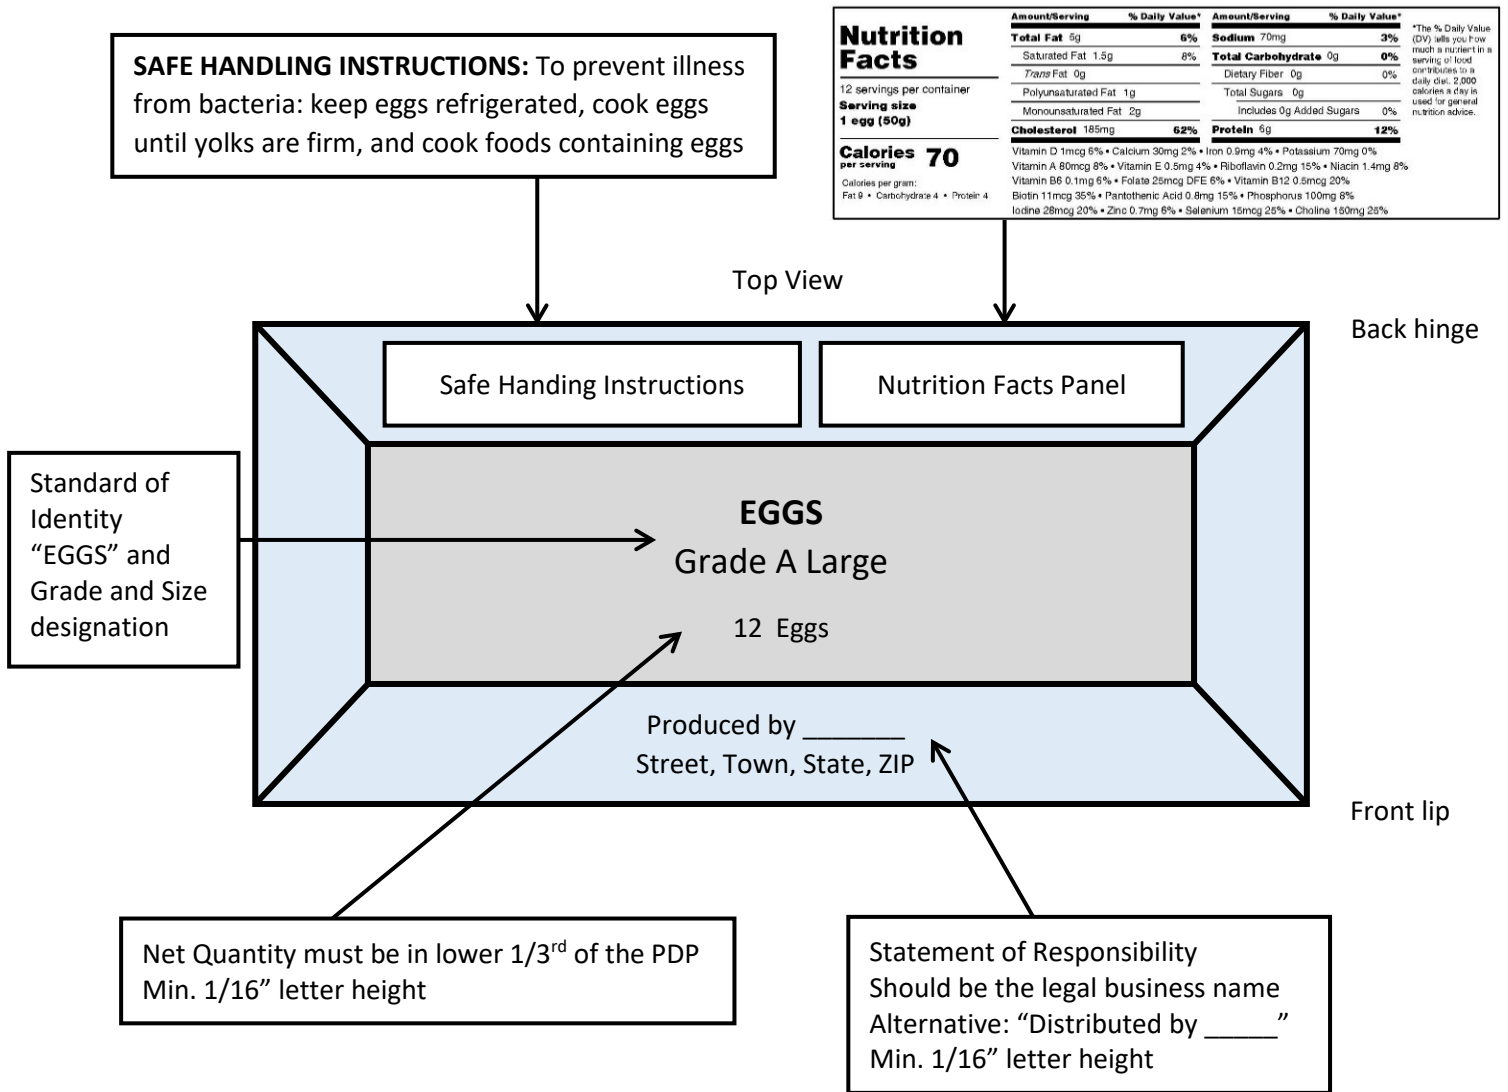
**SAFE HANDLING INSTRUCTIONS:** To prevent illness from bacteria: keep eggs refrigerated, cook eggs until yolks are firm, and cook foods containing eggs

Nutrition Facts

12 servings per container
Serving size
1 egg (50g)

Calories per serving 70

Calories per gram:
Fat 9 • Carbohydrate 4 • Protein 4

| Amount/Serving | % Daily Value* | Amount/Serving | % Daily Value* |
|---|---|---|---|
| Total Fat 5g | 6% | Sodium 70mg | 3% |
| Saturated Fat 1.5g | 8% | Total Carbohydrate 0g | 0% |
| Trans Fat 0g | | Dietary Fiber 0g | 0% |
| Polyunsaturated Fat 1g | | Total Sugars 0g | |
| Monounsaturated Fat 2g | | Includes 0g Added Sugars | 0% |
| Cholesterol 185mg | 62% | Protein 6g | 12% |

Vitamin D 1mcg 6% • Calcium 30mg 2% • Iron 0.9mg 4% • Potassium 70mg 0%
Vitamin A 80mcg 8% • Vitamin E 0.5mg 4% • Riboflavin 0.2mg 15% • Niacin 1.4mg 8%
Vitamin B6 0.1mg 6% • Folate 25mcg DFE 6% • Vitamin B12 0.5mcg 20%
Biotin 11mcg 35% • Pantothenic Acid 0.8mg 15% • Phosphorus 100mg 8%
Iodine 28mcg 20% • Zinc 0.7mg 6% • Selenium 15mcg 25% • Choline 150mg 25%

*The % Daily Value (DV) tells you how much a nutrient in a serving of food contributes to a daily diet. 2,000 calories a day is used for general nutrition advice.

Top View

Back hinge

Safe Handing Instructions

Nutrition Facts Panel

Standard of Identity "EGGS" and Grade and Size designation

**EGGS**
Grade A Large

12 Eggs

Produced by _______
Street, Town, State, ZIP

Front lip

Net Quantity must be in lower 1/3$^{rd}$ of the PDP
Min. 1/16" letter height

Statement of Responsibility
Should be the legal business name
Alternative: "Distributed by _____"
Min. 1/16" letter height